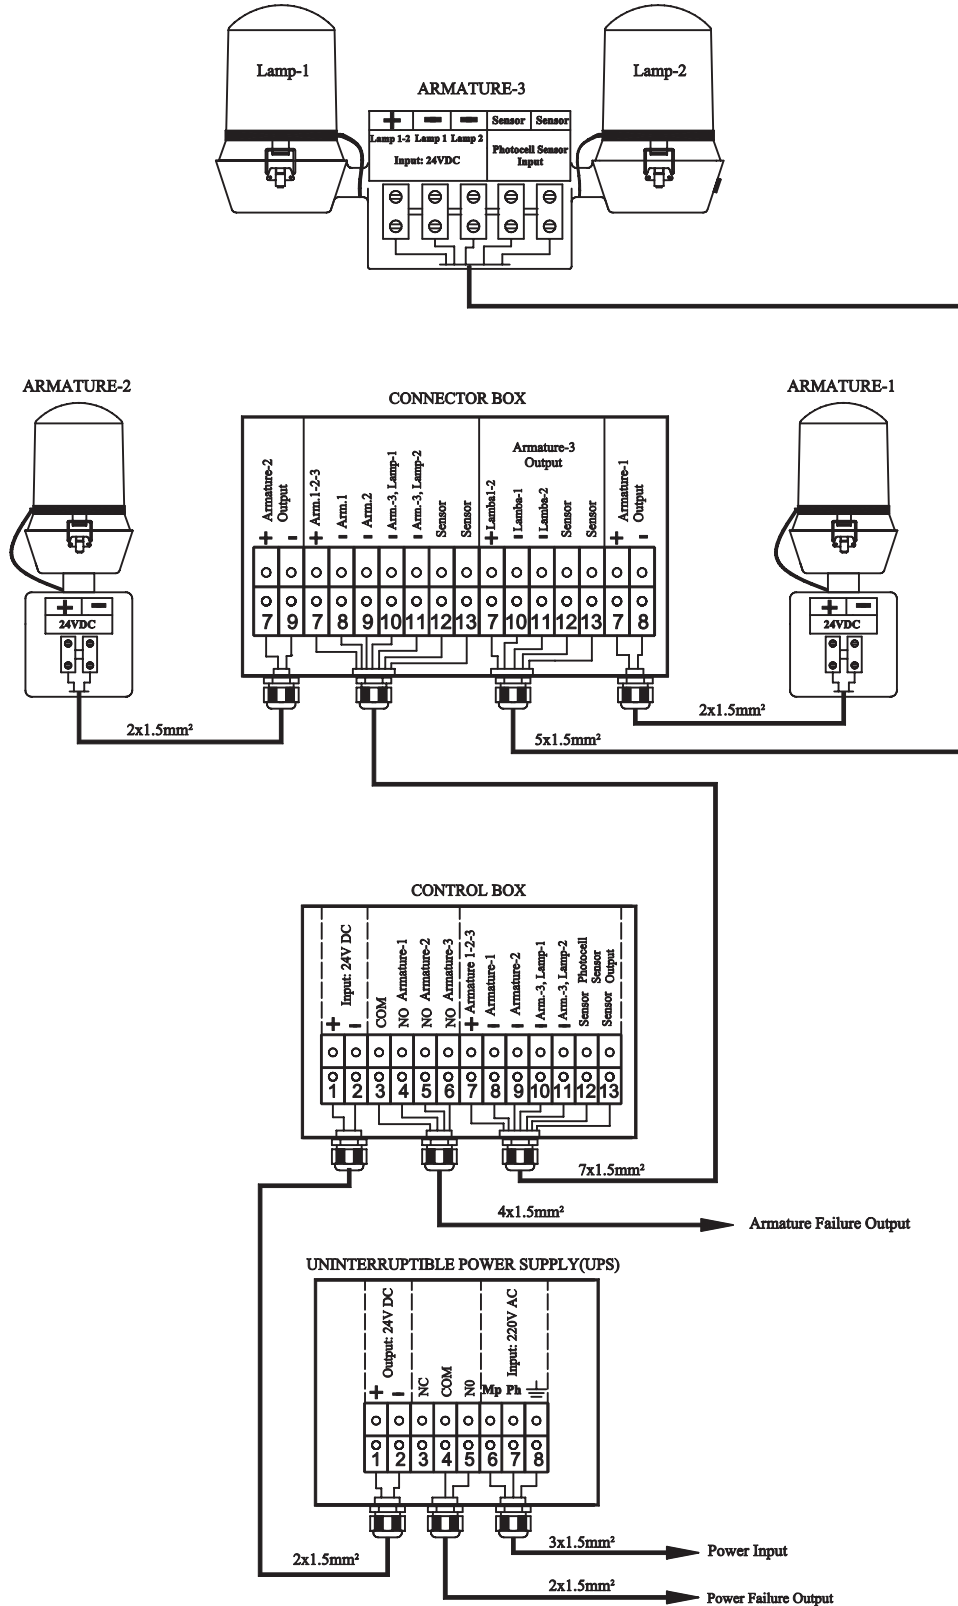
Lamp-1

ARMATURE-3

Lamp-2

+ − − Sensor Sensor

Lamp 1-2 Lamp 1 Lamp 2

Input: 24VDC

Photocell Sensor Input

ARMATURE-2

CONNECTOR BOX

ARMATURE-1

Armature-2 Output

Arm.1-2-3

Arm.1

Arm.2

Arm.-3, Lamp-1

Arm.-3, Lamp-2

Sensor

Sensor

Armature-3 Output

Lamba1-2

Lamba-1

Lamba-2

Sensor

Sensor

Armature-1 Output

+ − + − − − − + − − + −

7 9 7 8 9 10 11 12 13 7 10 11 12 13 7 8

+ −

24VDC

+ −

24VDC

$2x1.5mm^2$

$2x1.5mm^2$

$5x1.5mm^2$

CONTROL BOX

Input: 24V DC

COM

NO Armature-1

NO Armature-2

NO Armature-3

Armature 1-2-3

Armature-1

Armature-2

Arm.-3, Lamp-1

Arm.-3, Lamp-2

Sensor

Photocell Sensor Output

Sensor

+ − + − − − −

1 2 3 4 5 6 7 8 9 10 11 12 13

$7x1.5mm^2$

$4x1.5mm^2$

Armature Failure Output

UNINTERRUPTIBLE POWER SUPPLY(UPS)

Output: 24V DC

NC

COM

N0

Input: 220V AC

+ − Mp Ph

1 2 3 4 5 6 7 8

$3x1.5mm^2$

Power Input

$2x1.5mm^2$

$2x1.5mm^2$

Power Failure Output